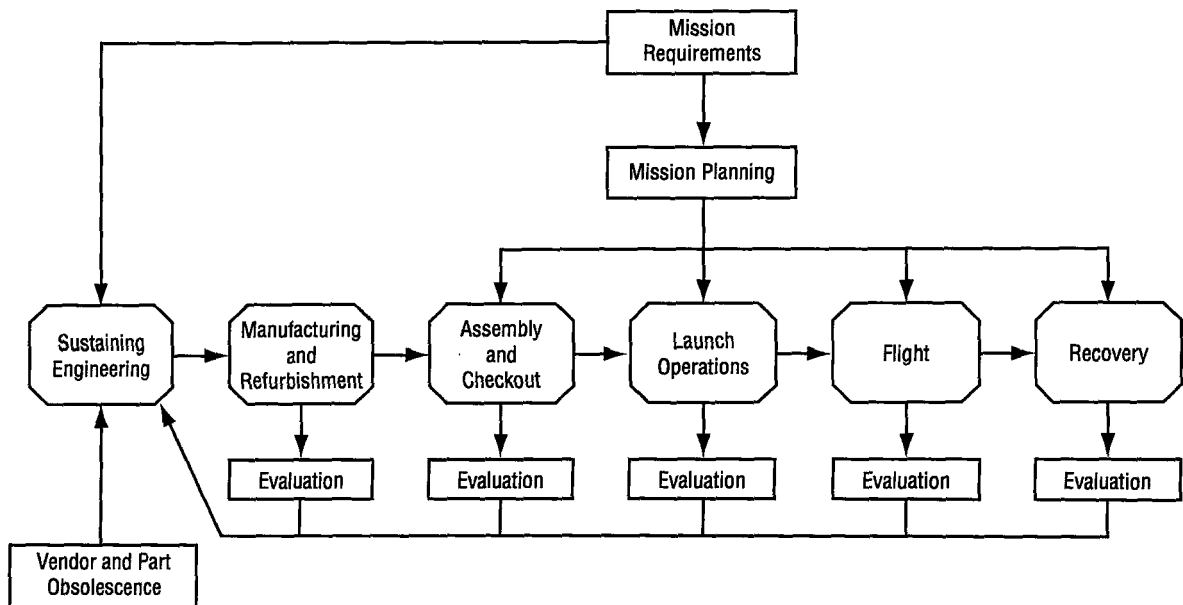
Mission Requirements

Mission Planning

Sustaining Engineering

Manufacturing and Refurbishment

Assembly and Checkout

Launch Operations

Flight

Recovery

Evaluation

Evaluation

Evaluation

Evaluation

Evaluation

Vendor and Part Obsolescence